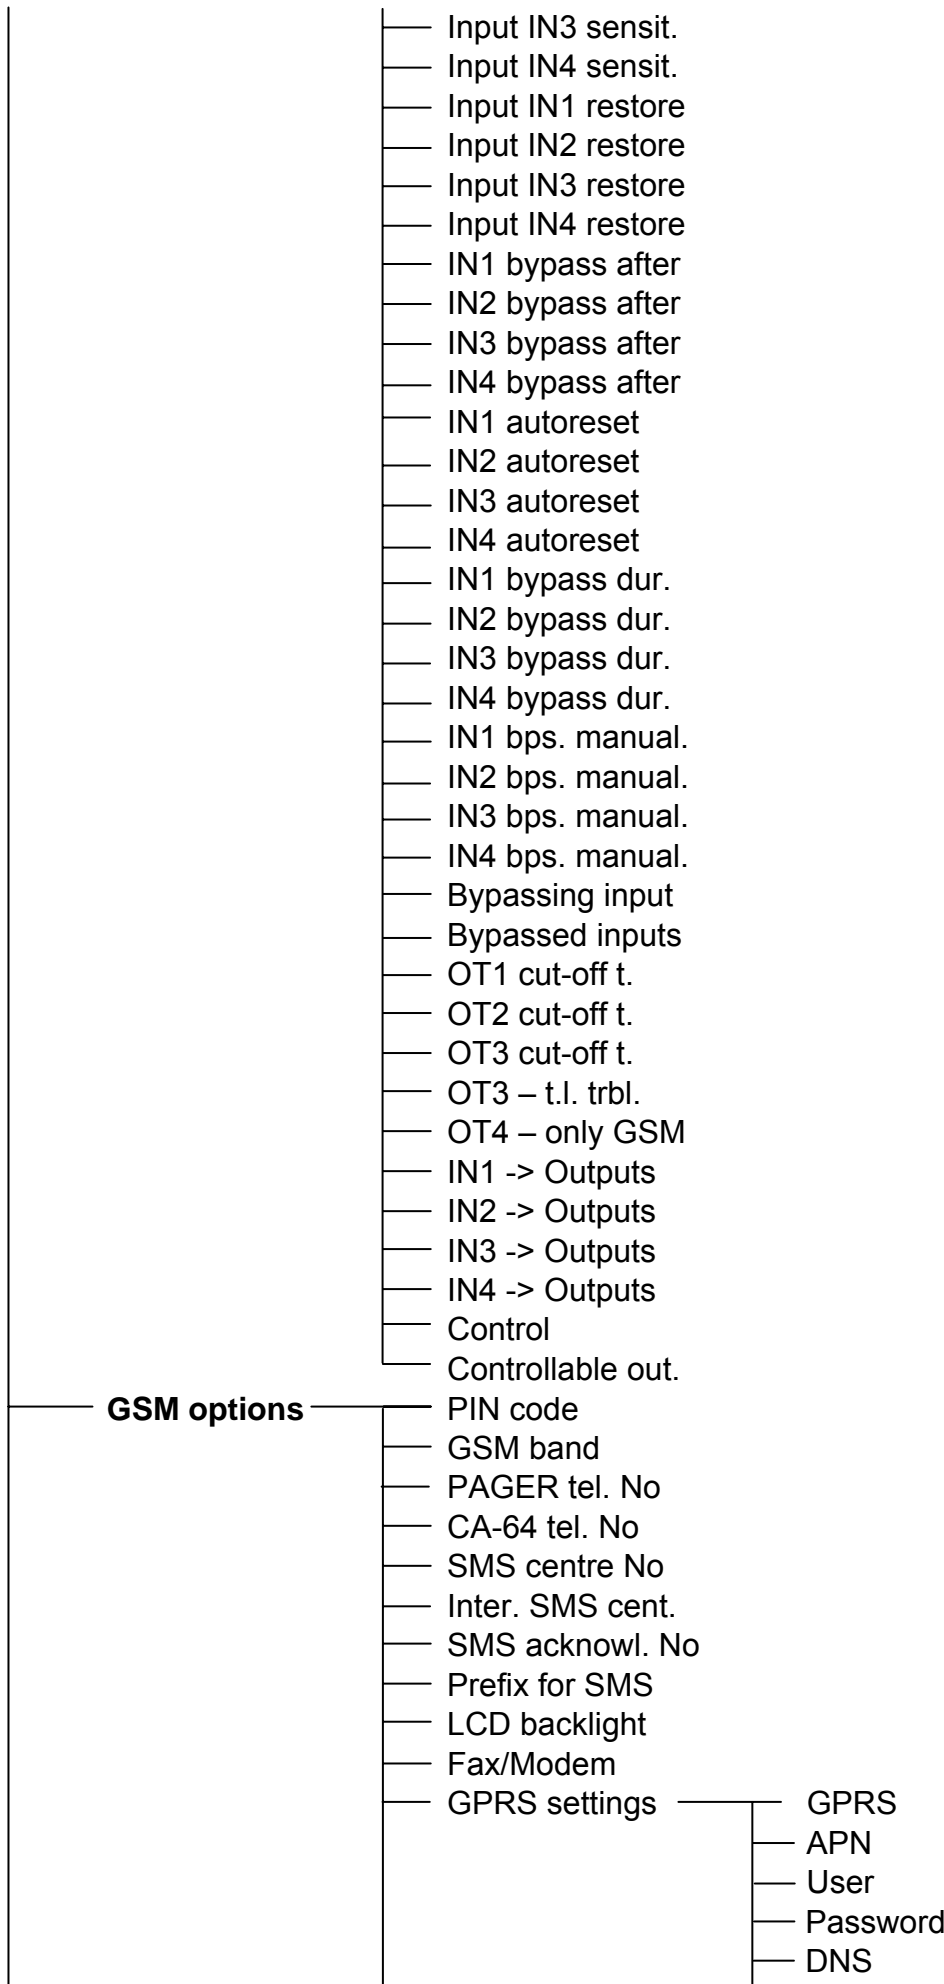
Input IN3 sensit.
Input IN4 sensit.
Input IN1 restore
Input IN2 restore
Input IN3 restore
Input IN4 restore
IN1 bypass after
IN2 bypass after
IN3 bypass after
IN4 bypass after
IN1 autoreset
IN2 autoreset
IN3 autoreset
IN4 autoreset
IN1 bypass dur.
IN2 bypass dur.
IN3 bypass dur.
IN4 bypass dur.
IN1 bps. manual.
IN2 bps. manual.
IN3 bps. manual.
IN4 bps. manual.
Bypassing input
Bypassed inputs
OT1 cut-off t.
OT2 cut-off t.
OT3 cut-off t.
OT3 – t.l. trbl.
OT4 – only GSM
IN1 -> Outputs
IN2 -> Outputs
IN3 -> Outputs
IN4 -> Outputs
Control
Controllable out.

**GSM options**
PIN code
GSM band
PAGER tel. No
CA-64 tel. No
SMS centre No
Inter. SMS cent.
SMS acknowl. No
Prefix for SMS
LCD backlight
Fax/Modem
GPRS settings
GPRS
APN
User
Password
DNS